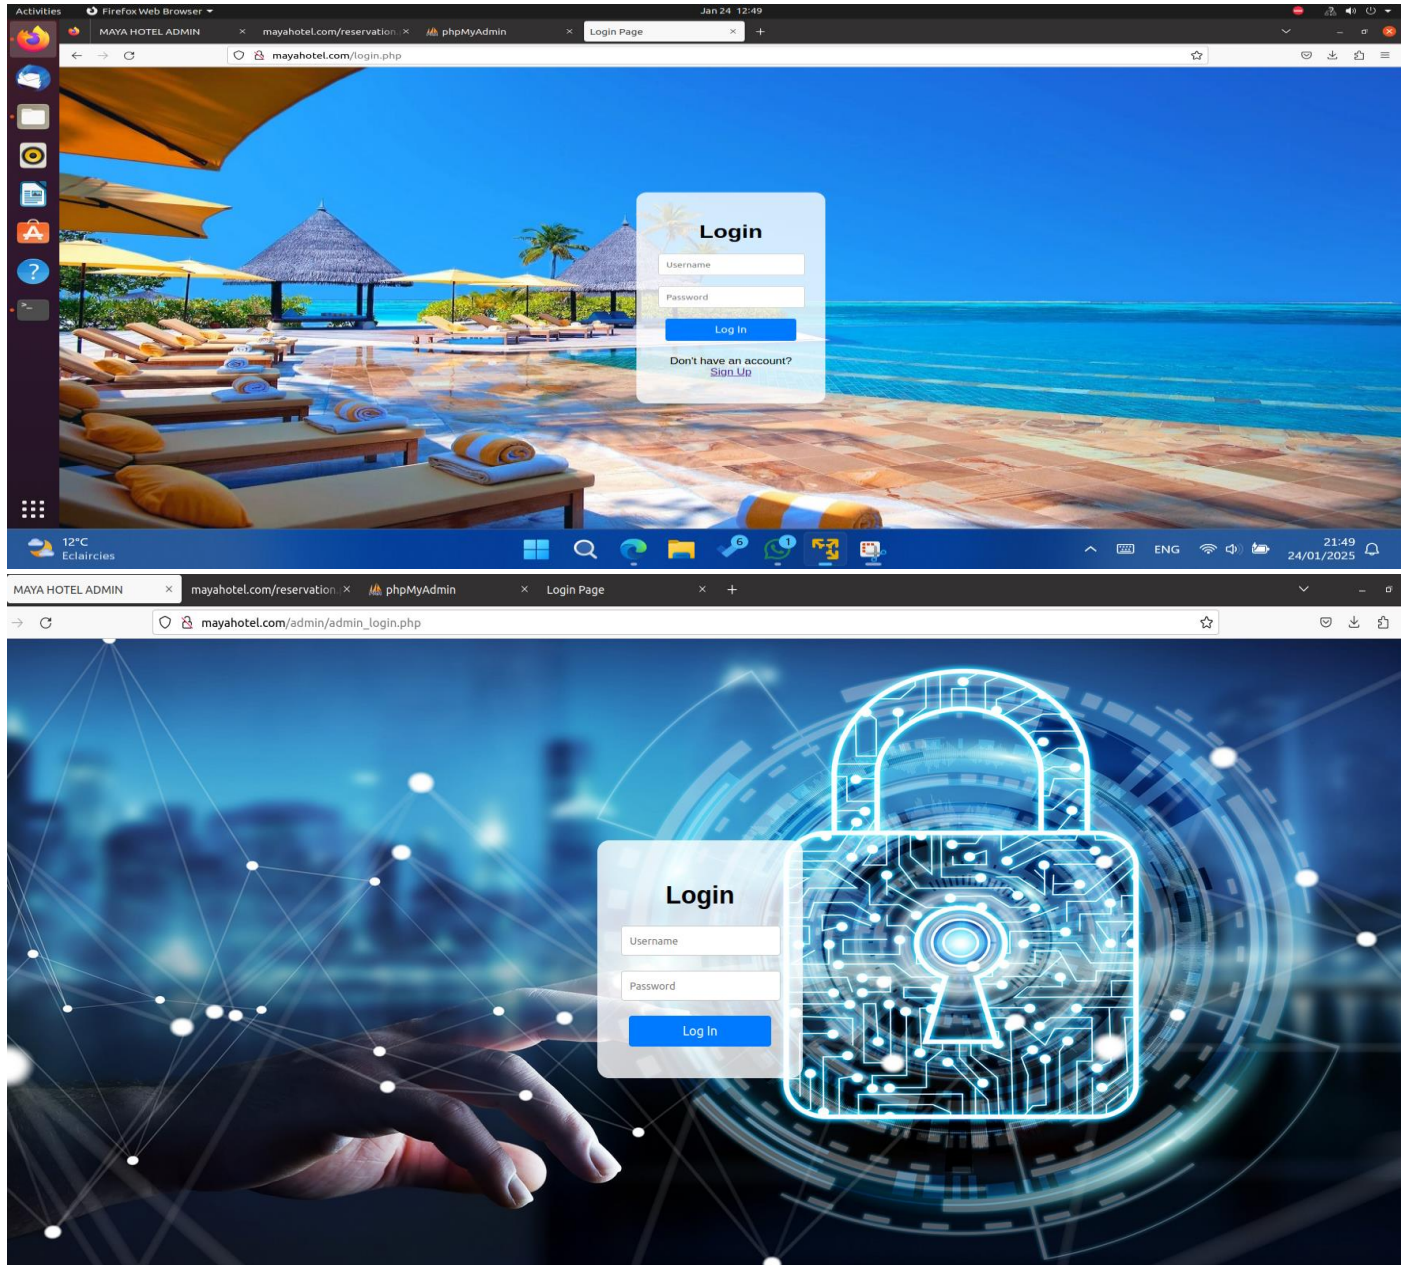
Activities Firefox Web Browser Jan 24 12:49

MAYA HOTEL ADMIN × mayahotel.com/reservation × phpMyAdmin × Login Page × +

mayahotel.com/login.php

Login

Username

Password

Log In

Don't have an account?
Sign Up

12°C
Eclaircies

ENG

21:49
24/01/2025

MAYA HOTEL ADMIN × mayahotel.com/reservation × phpMyAdmin × Login Page × +

mayahotel.com/admin/admin_login.php

Login

Username

Password

Log In